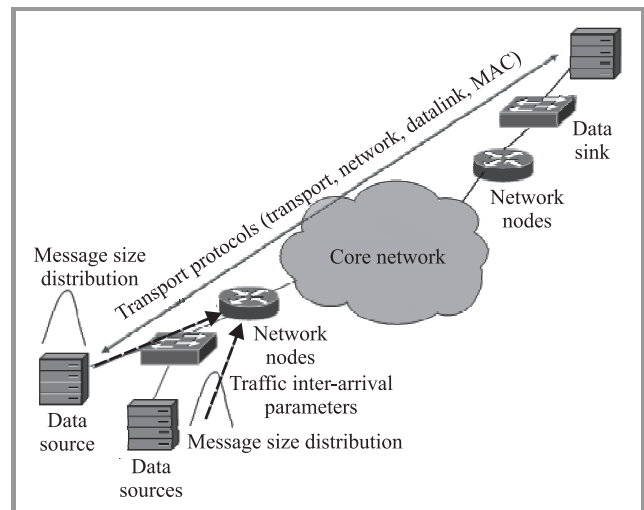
Transport protocols (transport, network, datalink, MAC)

Data sink

Network nodes

Core network

Message size distribution

Network nodes

Traffic inter-arrival parameters

Data source

Message size distribution

Data sources